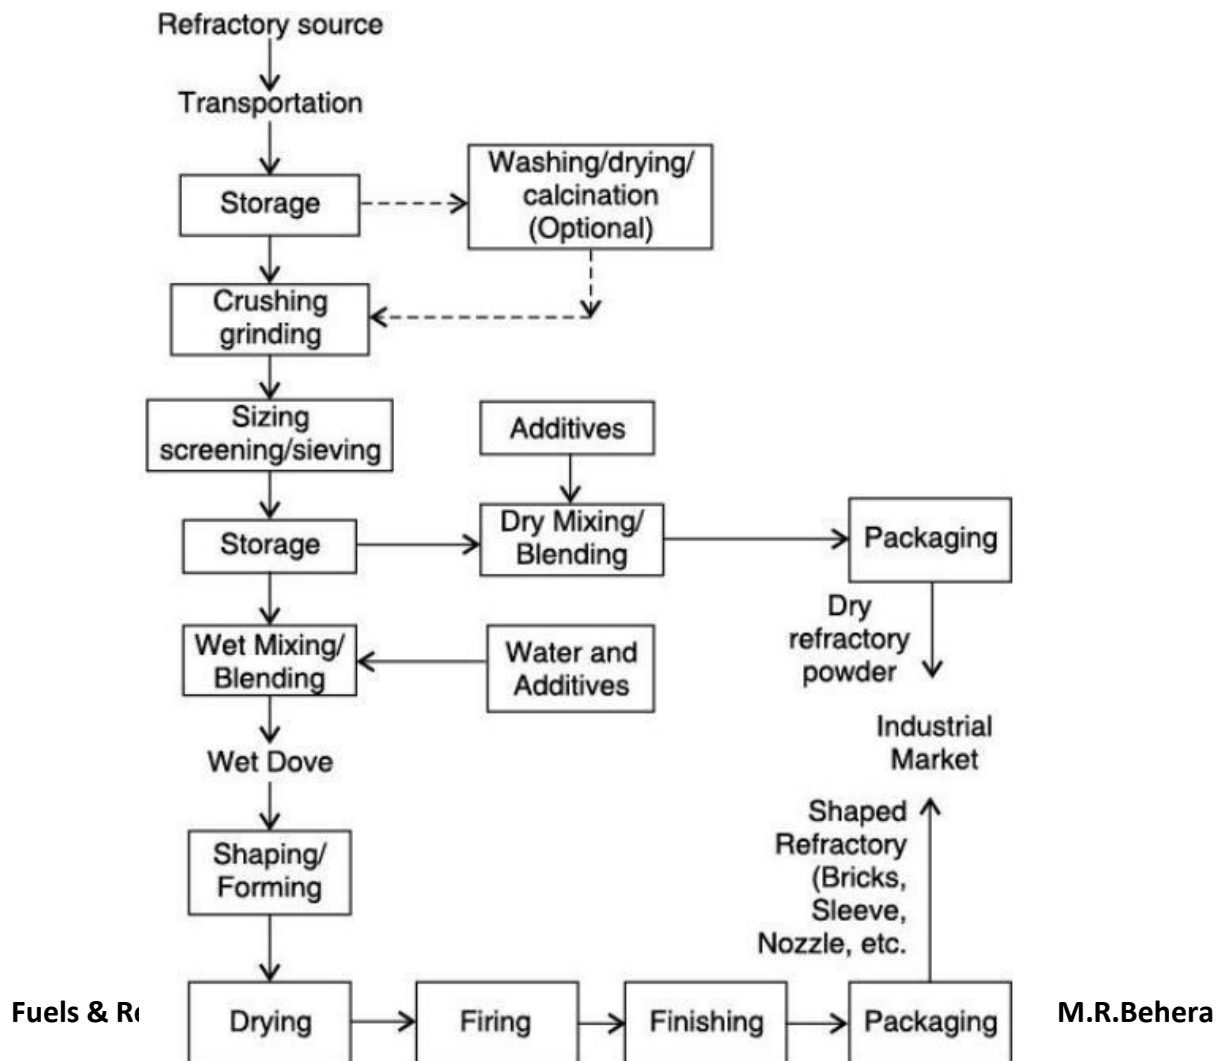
Refractory source

Transportation

Storage

Washing/drying/ calcination (Optional)

Crushing grinding

Sizing screening/sieving

Additives

Storage

Dry Mixing/ Blending

Packaging

Dry refractory powder

Wet Mixing/ Blending

Water and Additives

Industrial Market

Wet Dove

Shaped Refractory (Bricks, Sleeve, Nozzle, etc.

Shaping/ Forming

Fuels & R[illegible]

Drying

Firing

Finishing

Packaging

M.R.Behera